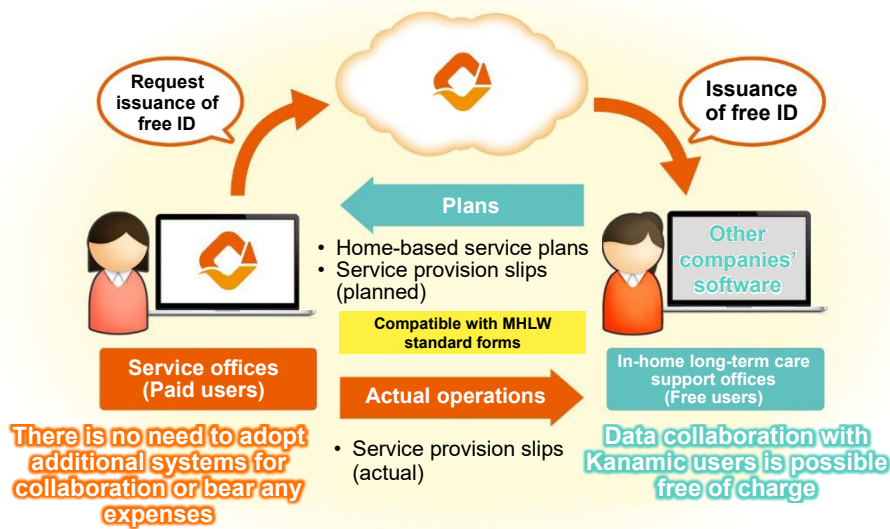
Request issuance of free ID

Issuance of free ID

Plans

• Home-based service plans
• Service provision slips (planned)

Compatible with MHLW standard forms

Other companies' software

Service offices (Paid users)

In-home long-term care support offices (Free users)

Actual operations

• Service provision slips (actual)

There is no need to adopt additional systems for collaboration or bear any expenses

Data collaboration with Kanamic users is possible free of charge